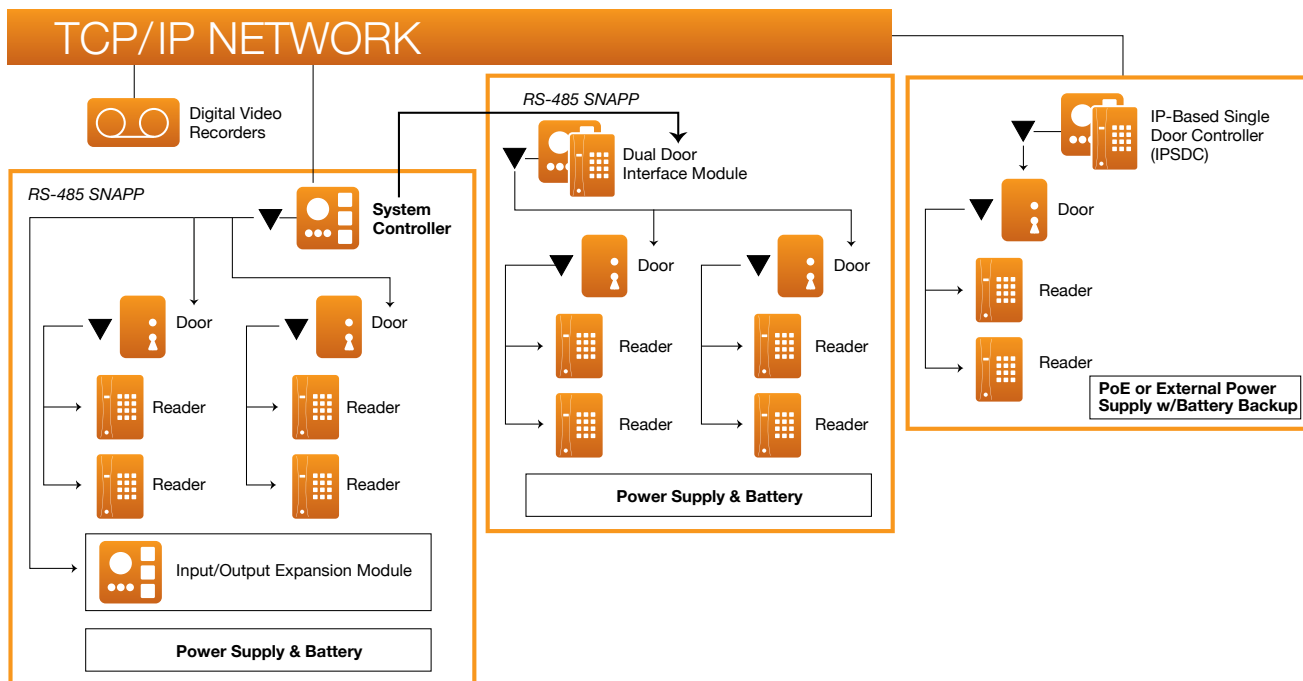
TCP/IP NETWORK

Digital Video Recorders

RS-485 SNAPP

System Controller

Door

Reader

Reader

Door

Reader

Reader

Input/Output Expansion Module

Power Supply & Battery

RS-485 SNAPP

Dual Door Interface Module

Door

Reader

Reader

Door

Reader

Reader

Power Supply & Battery

IP-Based Single Door Controller (IPSDC)

Door

Reader

Reader

PoE or External Power Supply w/Battery Backup